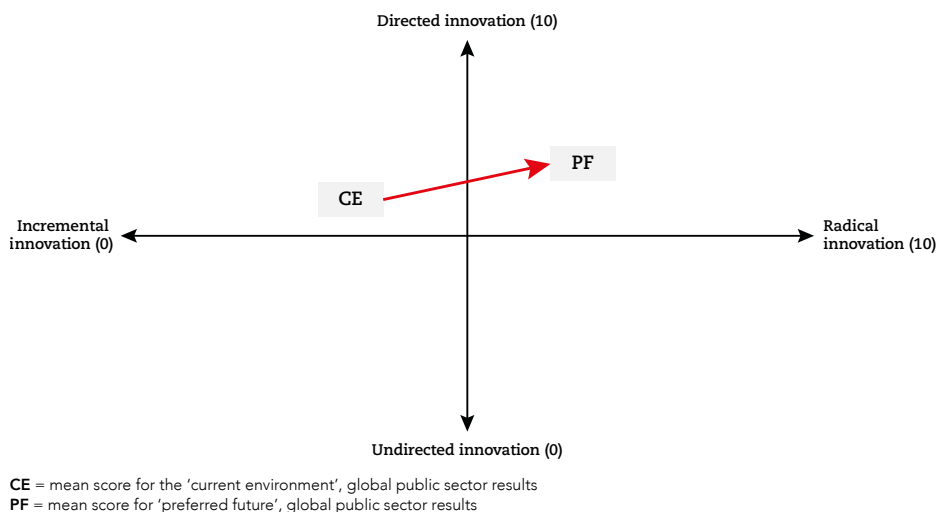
Directed innovation (10)

PF

CE

Incremental innovation (0)

Radical innovation (10)

Undirected innovation (0)

**CE** = mean score for the 'current environment', global public sector results
**PF** = mean score for 'preferred future', global public sector results